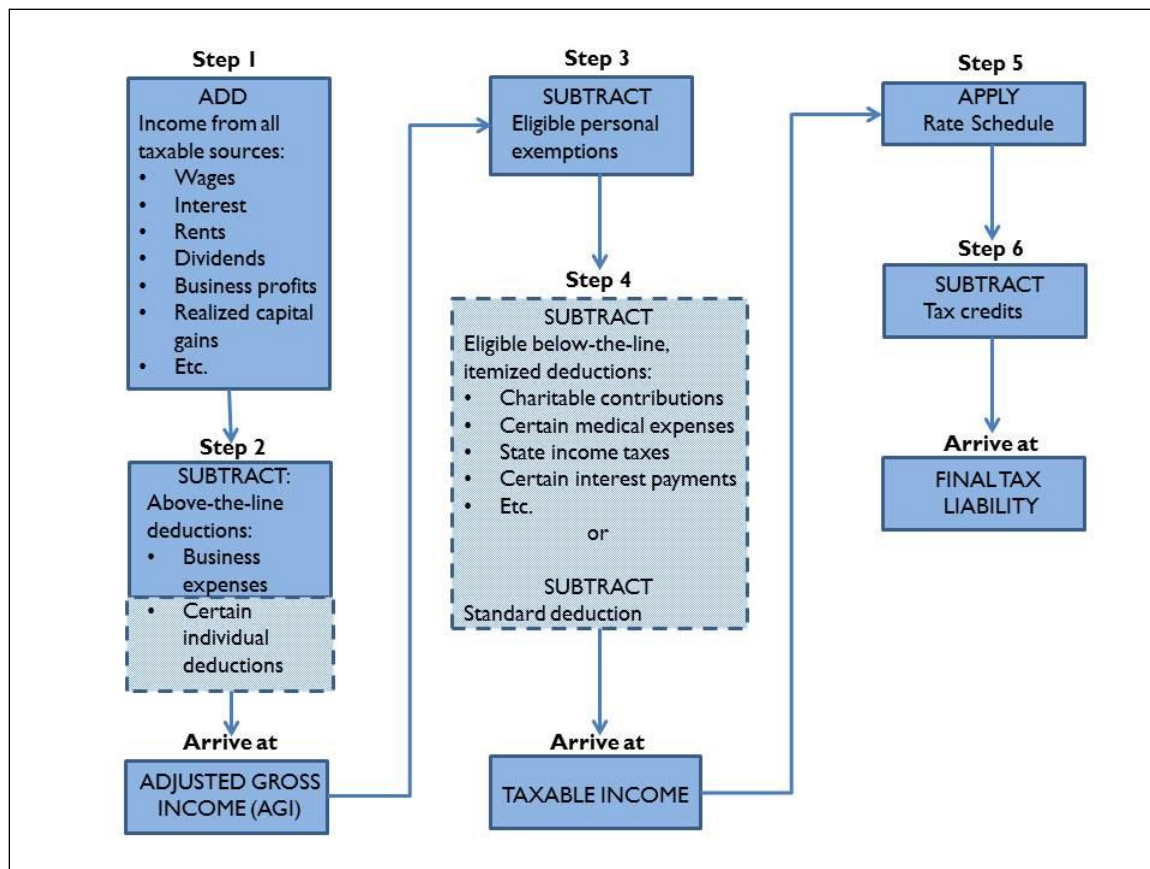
Step 1

ADD
Income from all taxable sources:
- Wages
- Interest
- Rents
- Dividends
- Business profits
- Realized capital gains
- Etc.

Step 2

SUBTRACT:
Above-the-line deductions:
- Business expenses
- Certain individual deductions

Arrive at

ADJUSTED GROSS INCOME (AGI)

Step 3

SUBTRACT
Eligible personal exemptions

Step 4

SUBTRACT
Eligible below-the-line, itemized deductions:
- Charitable contributions
- Certain medical expenses
- State income taxes
- Certain interest payments
- Etc.

or

SUBTRACT
Standard deduction

Arrive at

TAXABLE INCOME

Step 5

APPLY
Rate Schedule

Step 6

SUBTRACT
Tax credits

Arrive at

FINAL TAX LIABILITY